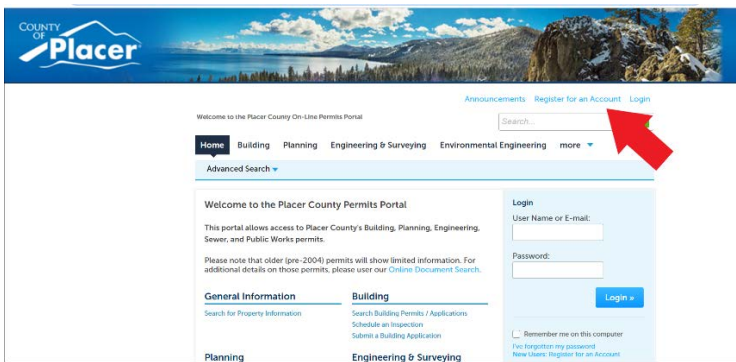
COUNTY OF Placer

Announcements Register for an Account Login

Welcome to the Placer County On-Line Permits Portal

Search...

Home Building Planning Engineering & Surveying Environmental Engineering more

Advanced Search

Welcome to the Placer County Permits Portal

This portal allows access to Placer County's Building, Planning, Engineering, Sewer, and Public Works permits.

Please note that older (pre-2004) permits will show limited information. For additional details on those permits, please use our Online Document Search.

General Information

Search for Property Information

Building

Search Building Permits / Applications
Schedule an Inspection
Submit a Building Application

Planning

Engineering & Surveying

Login

User Name or E-mail:

Password:

Login »

Remember me on this computer

I've forgotten my password
New Users: Register for an Account